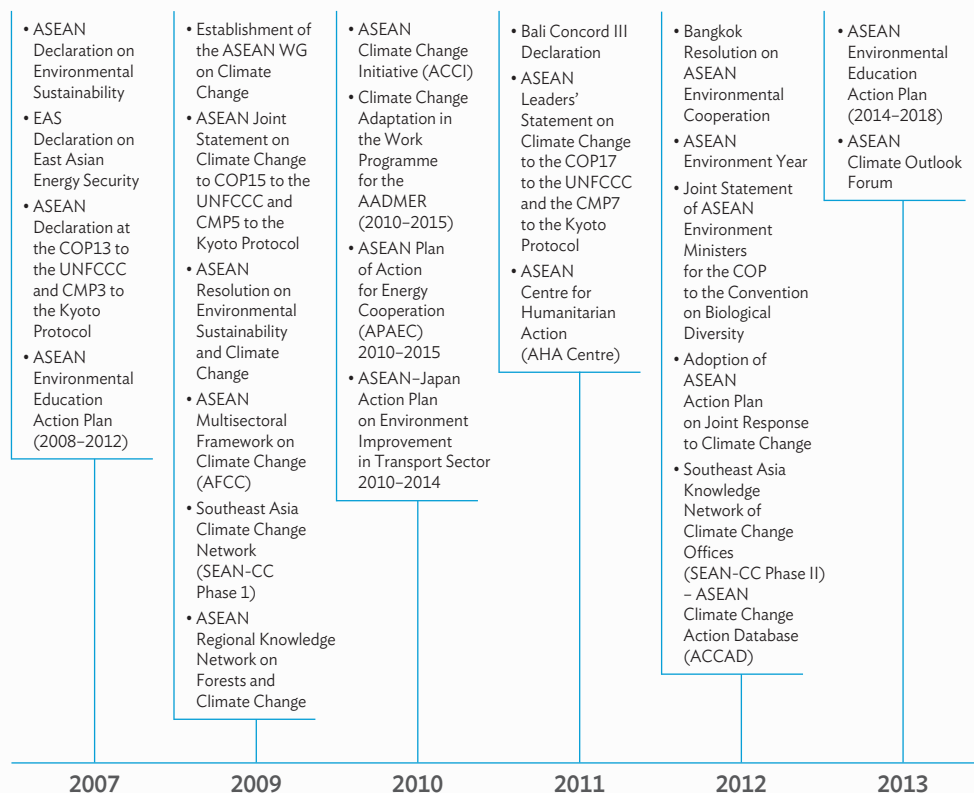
• ASEAN Declaration on Environmental Sustainability
• EAS Declaration on East Asian Energy Security
• ASEAN Declaration at the COP13 to the UNFCCC and CMP3 to the Kyoto Protocol
• ASEAN Environmental Education Action Plan (2008–2012)

2007

• Establishment of the ASEAN WG on Climate Change
• ASEAN Joint Statement on Climate Change to COP15 to the UNFCCC and CMP5 to the Kyoto Protocol
• ASEAN Resolution on Environmental Sustainability and Climate Change
• ASEAN Multisectoral Framework on Climate Change (AFCC)
• Southeast Asia Climate Change Network (SEAN-CC Phase 1)
• ASEAN Regional Knowledge Network on Forests and Climate Change

2009

• ASEAN Climate Change Initiative (ACCI)
• Climate Change Adaptation in the Work Programme for the AADMER (2010–2015)
• ASEAN Plan of Action for Energy Cooperation (APAEC) 2010–2015
• ASEAN–Japan Action Plan on Environment Improvement in Transport Sector 2010–2014

2010

• Bali Concord III Declaration
• ASEAN Leaders' Statement on Climate Change to the COP17 to the UNFCCC and the CMP7 to the Kyoto Protocol
• ASEAN Centre for Humanitarian Action (AHA Centre)

2011

• Bangkok Resolution on ASEAN Environmental Cooperation
• ASEAN Environment Year
• Joint Statement of ASEAN Environment Ministers for the COP to the Convention on Biological Diversity
• Adoption of ASEAN Action Plan on Joint Response to Climate Change
• Southeast Asia Knowledge Network of Climate Change Offices (SEAN-CC Phase II) – ASEAN Climate Change Action Database (ACCAD)

2012

• ASEAN Environmental Education Action Plan (2014–2018)
• ASEAN Climate Outlook Forum

2013